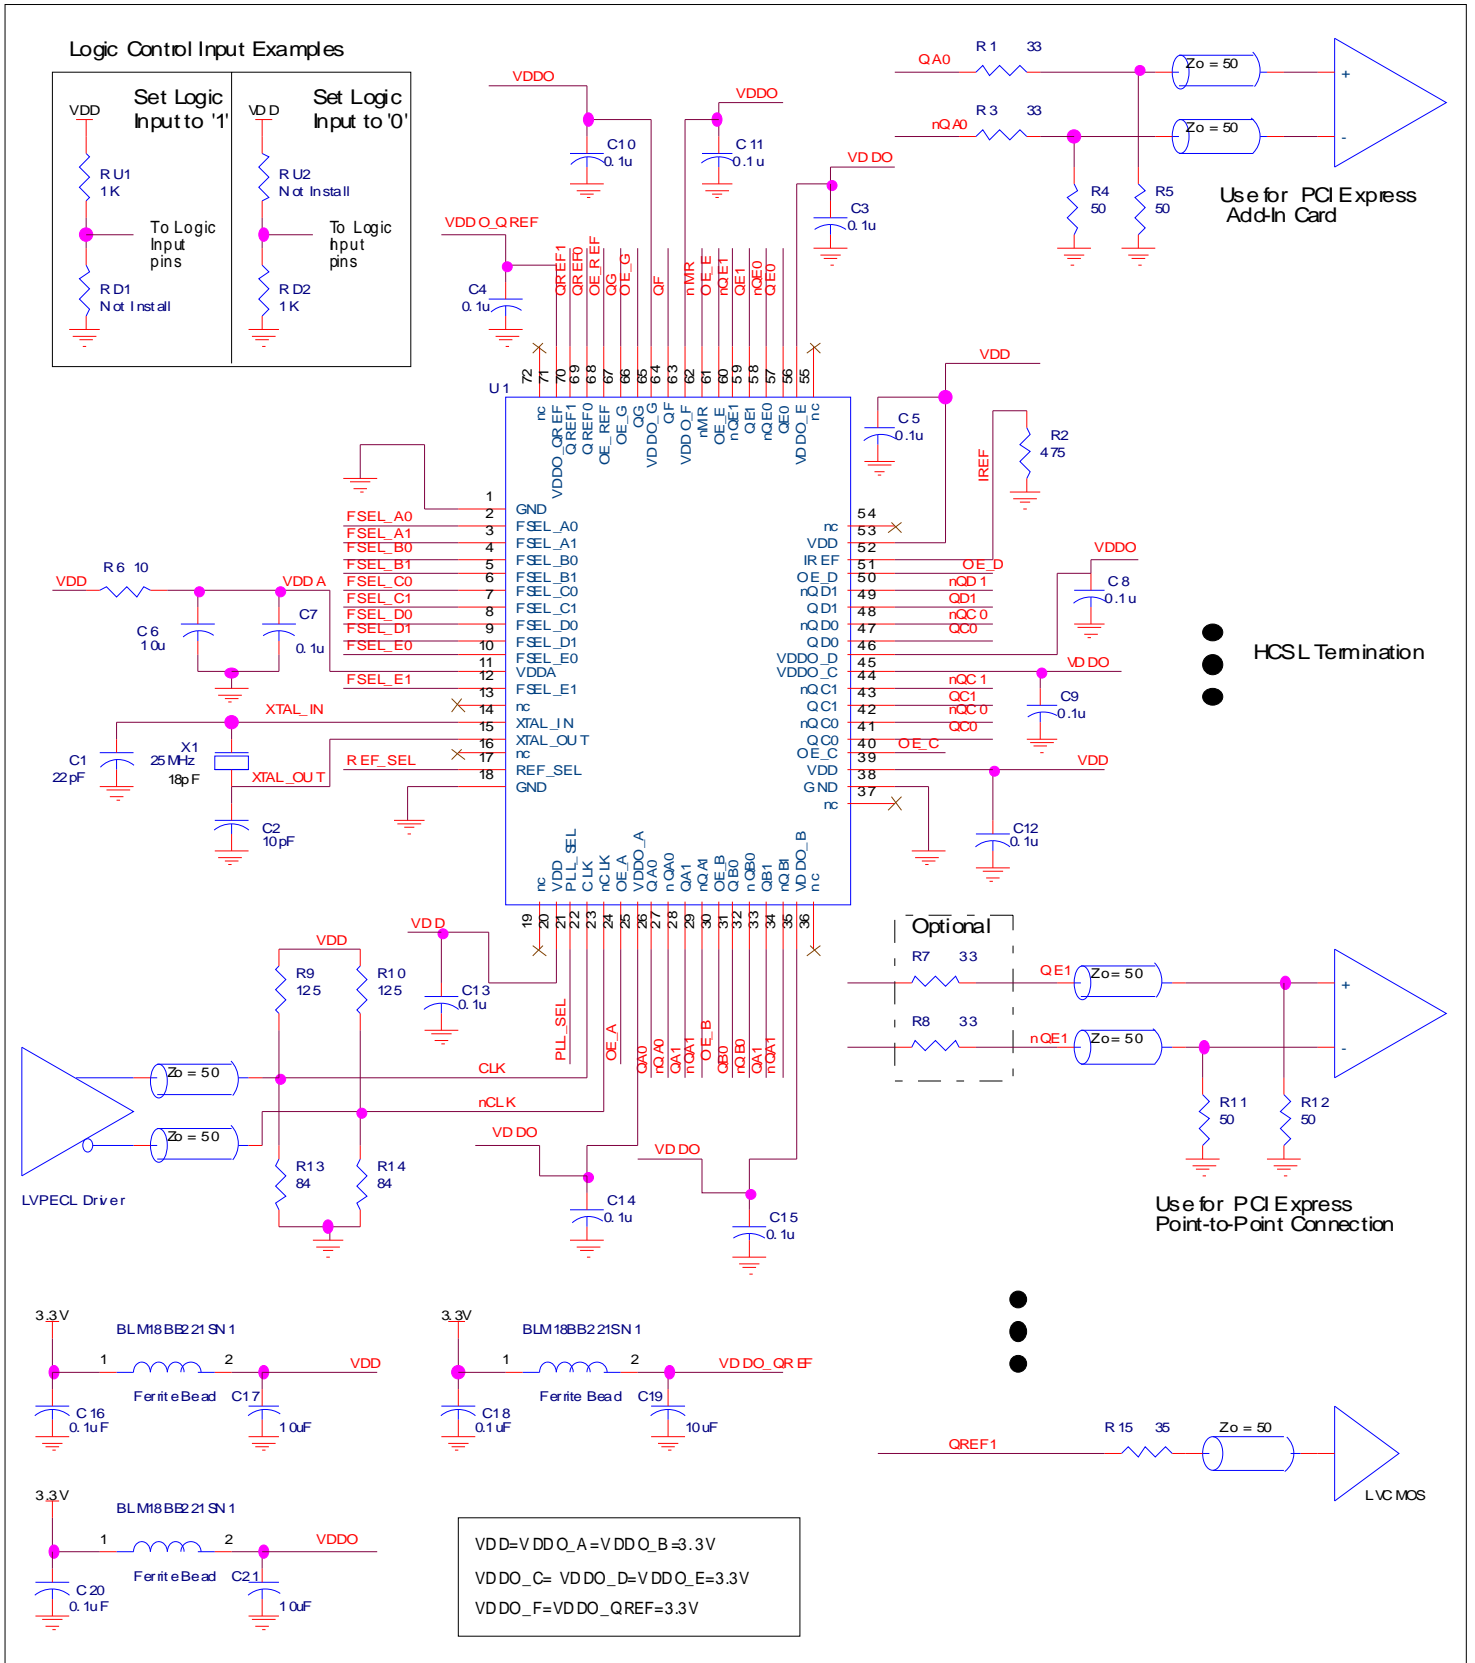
Logic Control Input Examples

| VDD | Set Logic Input to '1' | VDD | Set Logic Input to '0' |
|---|---|---|---|
| RU1 1K | To Logic Input pins | RU2 Not Install | To Logic Input pins |
| RD1 Not Install | | RD2 1K | |

VDDO C10 0.1u VDDO C11 0.1u VDDO C3 0.1u VDDO_QREF C4 0.1u

QREF1 QREF0 OE_REF QG OE_G QF nMR OE_E nQE1 QE1 nQE0 QE0

72 71 70 69 68 67 66 65 64 63 62 61 60 59 58 57 56 55

U1

nc VDDO_QREF QREF1 QREF0 OE_REF OE_G QG VDDO_G QF VDDO_F nMR OE_E nQE1 QE1 nQE0 QE0 VDDO_E nc

QA0 R1 33 nQA0 R3 33 Zo = 50 Zo = 50 + - R4 50 R5 50

Use for PCI Express Add-In Card

VDD C5 0.1u R2 475 IREF

1 GND
2 GND
FSEL_A0 3 FSEL_A0
FSEL_A1 4 FSEL_A1
FSEL_B0 5 FSEL_B0
FSEL_B1 6 FSEL_B1
FSEL_C0 7 FSEL_C0
FSEL_C1 8 FSEL_C1
FSEL_D0 9 FSEL_D0
FSEL_D1 10 FSEL_D1
FSEL_E0 11 FSEL_E0
12 VDDA
FSEL_E1 13 FSEL_E1
14 nc
XTAL_IN 15 XTAL_IN
16 XTAL_OUT
17 nc
REF_SEL 18 REF_SEL
GND

VDD R6 10 VDDA C6 10u C7 0.1u
C1 22pF X1 25MHz 18pF XTAL_OUT C2 10pF

54 nc
53 VDD
52 IREF
51 OE_D OE_D
50 nQD1 nQD1
49 QD1 QD1
48 nQD0 nQC0
47 QD0 QC0
46 VDDO_D
45 VDDO_C
44 nQC1 nQC1
43 QC1 QC1
42 nQC0 nQC0
41 QC0 QC0
40 OE_C OE_C
39 VDD
38 GND
37 nc

VDDO C8 0.1u VDDO C9 0.1u VDD C12 0.1u

HCSL Termination

nc VDD PLL_SEL CLK nCLK OE_A VDDO_A QA0 nQA0 QA1 nQA1 OE_B QB0 nQB0 QB1 nQB1 VDDO_B nc

19 20 21 22 23 24 25 26 27 28 29 30 31 32 33 34 35 36

VDD C13 0.1u PLL_SEL OE_A QA0 nQA0 QA1 nQA1 OE_B QB0 nQB0 QA1 nQA1

VDD R9 125 R10 125 Zo = 50 Zo = 50 CLK nCLK R13 84 R14 84

LVPECL Driver

VDDO C14 0.1u VDDO C15 0.1u

Optional R7 33 R8 33 QE1 Zo= 50 nQE1 Zo= 50 + - R11 50 R12 50

Use for PCI Express Point-to-Point Connection

3.3V BLM18BB221SN1 1 2 VDD Ferrite Bead C16 0.1uF C17 10uF

3.3V BLM18BB221SN1 1 2 VDDO_QREF Ferrite Bead C18 0.1uF C19 10uF

3.3V BLM18BB221SN1 1 2 VDDO Ferrite Bead C20 0.1uF C21 10uF

VDD=VDDO_A=VDDO_B=3.3V
VDDO_C= VDDO_D=VDDO_E=3.3V
VDDO_F=VDDO_QREF=3.3V

QREF1 R15 35 Zo = 50 LVCMOS